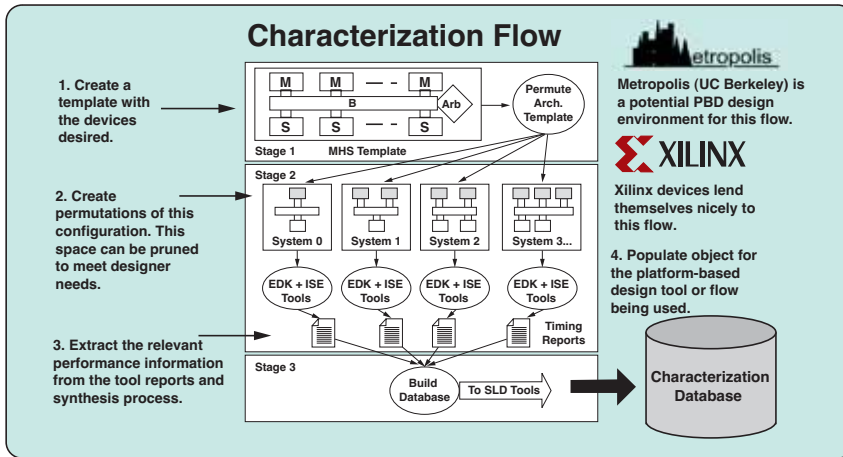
Characterization Flow

1. Create a template with the devices desired.

M M - - M
B
Arb
S S - - S
Stage 1 MHS Template

Permute Arch. Template

etropolis

Metropolis (UC Berkeley) is a potential PBD design environment for this flow.

XILINX

Xilinx devices lend themselves nicely to this flow.

Stage 2

2. Create permutations of this configuration. This space can be pruned to meet designer needs.

System 0
System 1
System 2
System 3...

EDK + ISE Tools
EDK + ISE Tools
EDK + ISE Tools
EDK + ISE Tools

Timing Reports

4. Populate object for the platform-based design tool or flow being used.

3. Extract the relevant performance information from the tool reports and synthesis process.

Stage 3

Build Database

To SLD Tools

Characterization Database